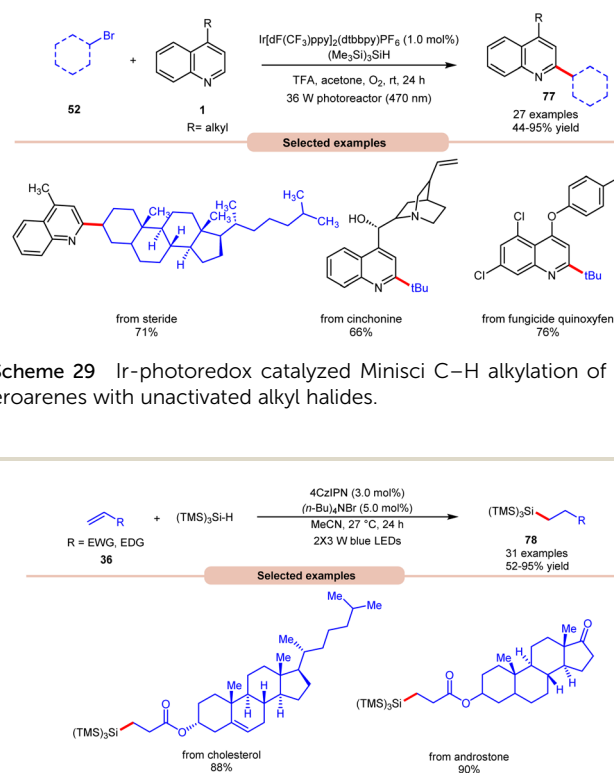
Br

52

R

1
R= alkyl

Ir[dF(CF$_3$)ppy]$_2$(dtbbpy)PF$_6$ (1.0 mol%)
(Me$_3$Si)$_3$SiH
TFA, acetone, O$_2$, rt, 24 h
36 W photoreactor (470 nm)

R

77
27 examples
44-95% yield

Selected examples

H$_3$C
CH$_3$
H$_3$C
H$_3$C
CH$_3$
H
H
H
H

from steride
71%

HO
N
N
tBu

from cinchonine
66%

Cl
O
Cl
N
tBu

from fungicide quinoxyfen
76%

Scheme 29 Ir-photoredox catalyzed Minisci C–H alkylation of heteroarenes with unactivated alkyl halides.

R
R = EWG, EDG
36

(TMS)$_3$Si-H

4CzIPN (3.0 mol%)
($n$-Bu)$_4$NBr (5.0 mol%)
MeCN, 27 °C, 24 h
2X3 W blue LEDs

(TMS)$_3$Si
R
78
31 examples
52-95% yield

Selected examples

Me
Me
Me
Me
Me
H
H
H
O
O
(TMS)$_3$Si

from cholesterol
88%

Me
O
H
Me
H
H
O
O
(TMS)$_3$Si

from androstone
90%